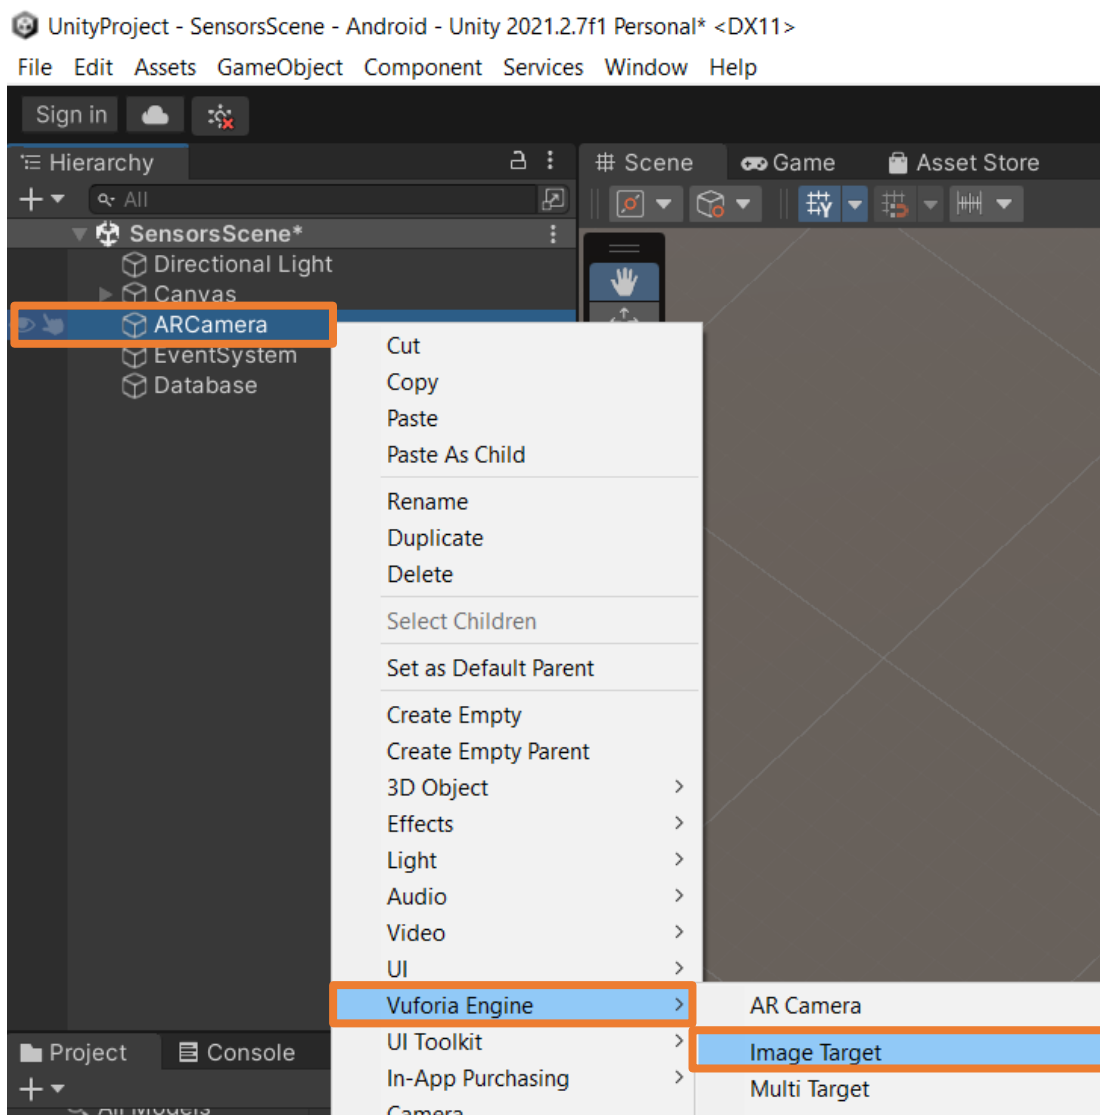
UnityProject - SensorsScene - Android - Unity 2021.2.7f1 Personal* <DX11>

File Edit Assets GameObject Component Services Window Help

Sign in

Hierarchy

All

SensorsScene*

Directional Light

Canvas

ARCamera

EventSystem

Database

Scene Game Asset Store

Cut
Copy
Paste
Paste As Child

Rename
Duplicate
Delete

Select Children

Set as Default Parent

Create Empty
Create Empty Parent
3D Object
Effects
Light
Audio
Video
UI
Vuforia Engine
UI Toolkit
In-App Purchasing
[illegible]

AR Camera
Image Target
Multi Target

Project Console

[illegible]